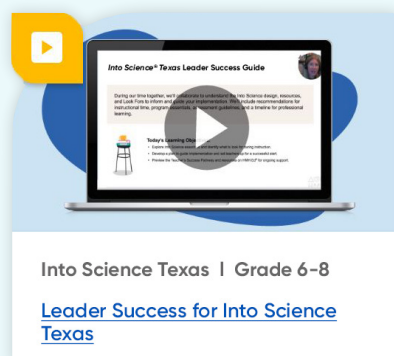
Into Science® Texas Leader Success Guide

During our time together, we'll collaborate to understand the Into Science design, resources, and Look Fors to inform and guide your implementation. We'll include recommendations for instructional time, program resources, assessment guidelines, and a timeline for professional learning.

Today's Learning Obj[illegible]

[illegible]

Into Science Texas | Grade 6-8

Leader Success for Into Science Texas